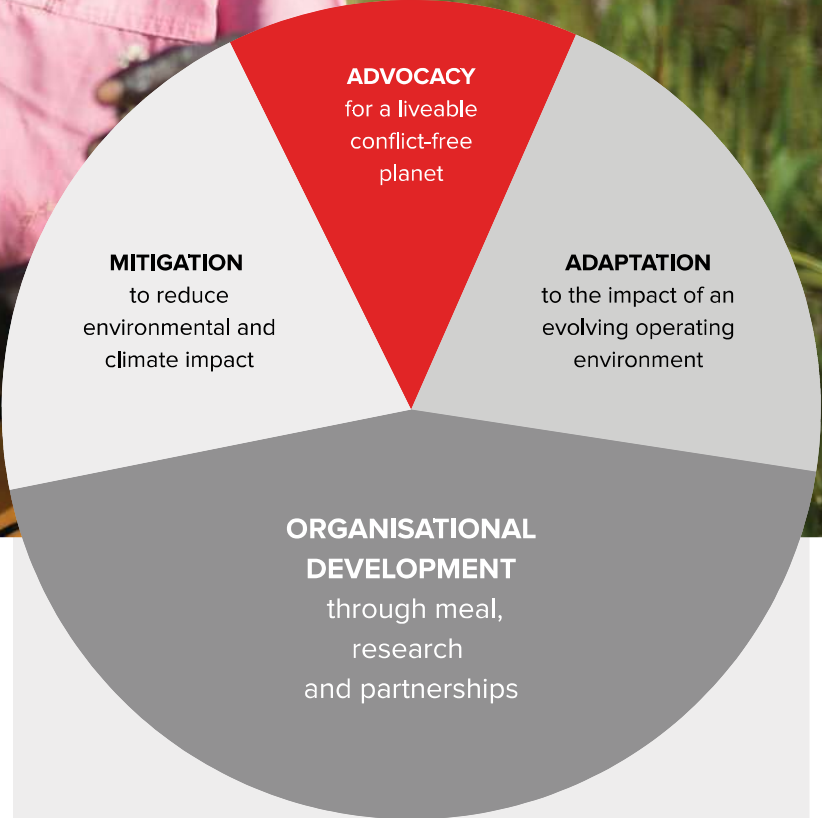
ADVOCACY
for a liveable conflict-free planet

MITIGATION
to reduce environmental and climate impact

ADAPTATION
to the impact of an evolving operating environment

ORGANISATIONAL DEVELOPMENT
through meal, research and partnerships